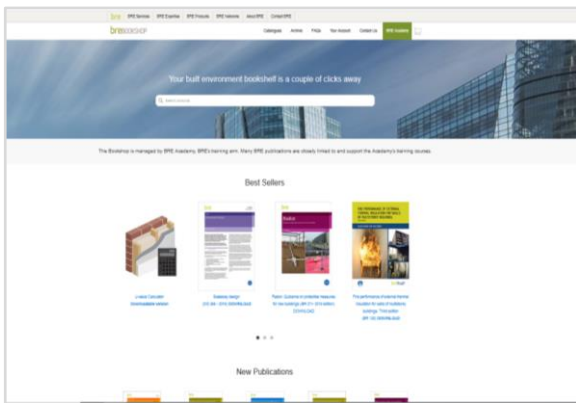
bre BRE Services BRE Expertise BRE Products BRE Networks About BRE Contact BRE

bre BOOKSHOP Categories Authors FAQs Your Account Contact Us BRE Academy

Your built environment bookshelf is a couple of clicks away

Search products

The Bookshop is managed by BRE Academy, BRE's training arm. Many BRE publications are closely linked to and support the Academy's training courses.

Best Sellers

U-value Calculator Downloadable version

Radon: Guidance on protective measures for new buildings (BR 211 2015 edition) DOWNLOAD

The performance of external thermal insulation for walls of residential buildings. Third edition (BR 135) DOWNLOAD

New Publications